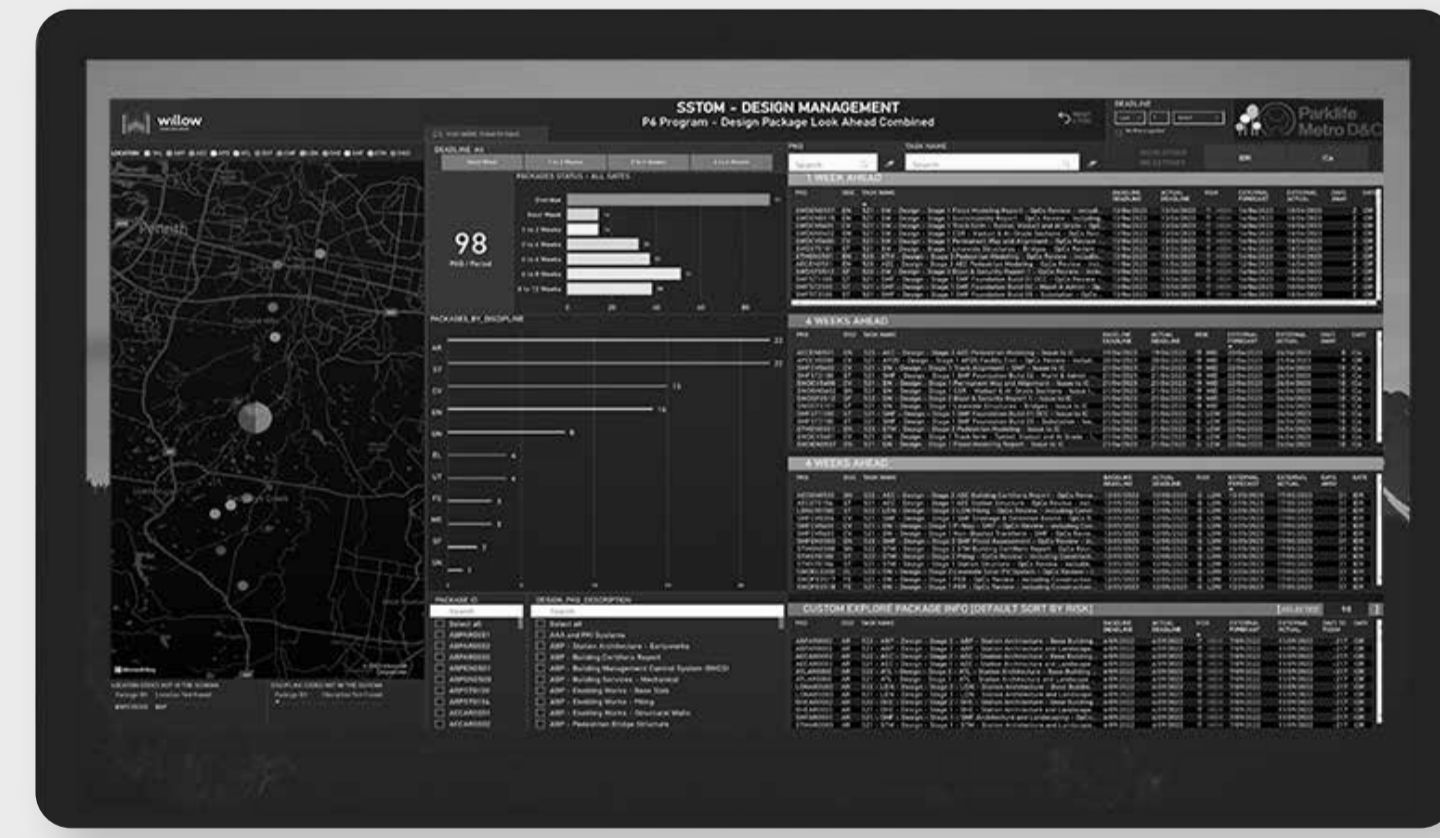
willow

SSTOM - DESIGN MANAGEMENT
P6 Program - Design Package Look Ahead Combined

DEADLINE

Parklife Metro D&C

Penrith

DEADLINE AS

PACKAGES STATUS - ALL GATES

98
PKG / Period

Next Week
1 to 2 Weeks
2 to 4 Weeks
4 to 6 Weeks
6 to 8 Weeks
8 to 12 Weeks

PACKAGES_BY_DISCIPLINE

AR
ST
CV
EN
GN
EL
UT
FS
ME
SP
UK

PKG
Search

TASK NAME
Search

1 WEEK AHEAD

4 WEEKS AHEAD

4 WEEKS AHEAD

CUSTOM EXPLORE PACKAGE INFO [DEFAULT SORT BY RISK]

PACKAGE ID
Search
Select all

DESIGN_PKG_DESCRIPTION
Search
Select all
AAA and PRI Systems
ARP - Station Architecture - Earthworks
ARP - Building Certifiers Report
ARP - Building Management Control System (BMCS)
ARP - Building Services - Mechanical
ARP - Enabling Works - Base Slab
ARP - Enabling Works - Piling
ARP - Enabling Works - Structural Walls
ARP - Pedestrian Bridge Structure